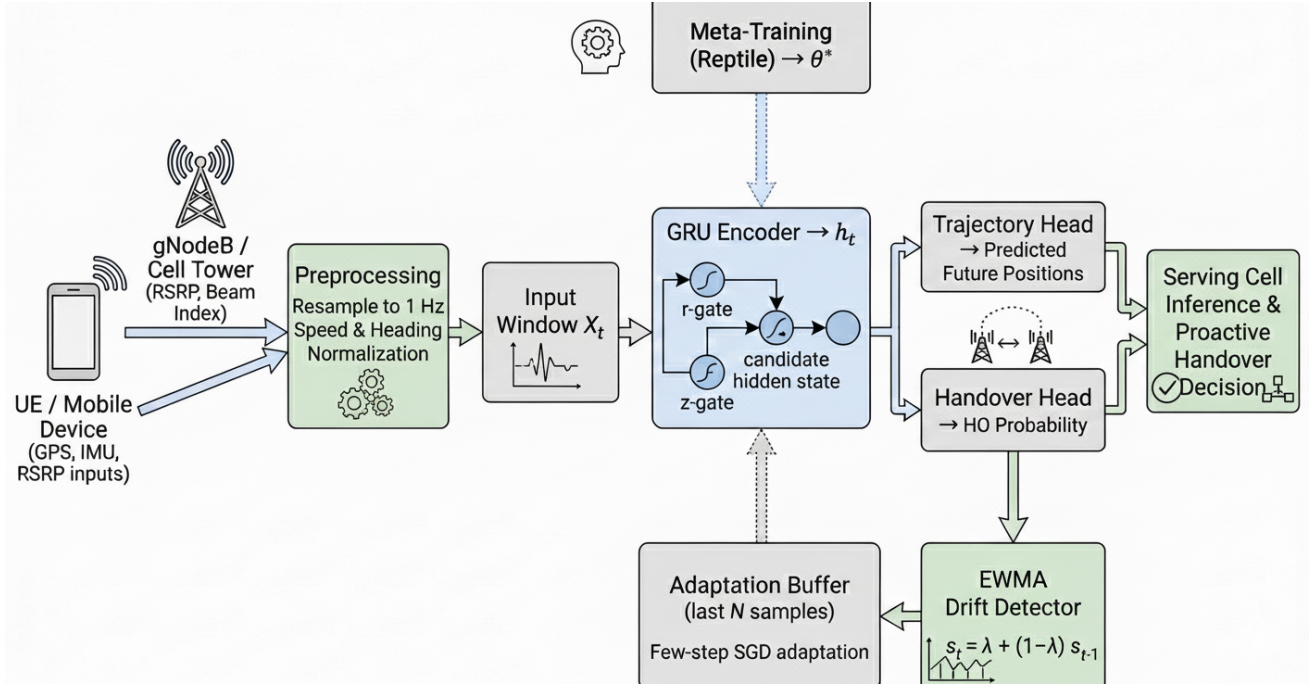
Meta-Training (Reptile) $\rightarrow \theta^*$

gNodeB / Cell Tower (RSRP, Beam Index)

UE / Mobile Device (GPS, IMU, RSRP inputs)

Preprocessing
Resample to 1 Hz
Speed & Heading
Normalization

Input Window $X_t$

GRU Encoder $\rightarrow h_t$

r-gate

z-gate

candidate hidden state

Trajectory Head
$\rightarrow$ Predicted Future Positions

Handover Head
$\rightarrow$ HO Probability

Serving Cell Inference & Proactive Handover Decision

Adaptation Buffer
(last $N$ samples)
Few-step SGD adaptation

EWMA
Drift Detector
$s_t = \lambda + (1-\lambda)\ s_{t-1}$